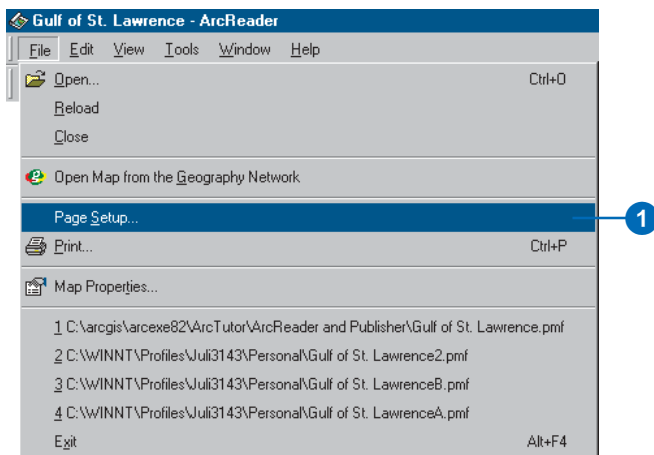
Gulf of St. Lawrence - ArcReader

File Edit View Tools Window Help

Open... Ctrl+O
Reload
Close

Open Map from the Geography Network

Page Setup...

Print... Ctrl+P

Map Properties...

1 C:\arcgis\arcexe82\ArcTutor\ArcReader and Publisher\Gulf of St. Lawrence.pmf
2 C:\WINNT\Profiles\Juli3143\Personal\Gulf of St. Lawrence2.pmf
3 C:\WINNT\Profiles\Juli3143\Personal\Gulf of St. LawrenceB.pmf
4 C:\WINNT\Profiles\Juli3143\Personal\Gulf of St. LawrenceA.pmf
Exit Alt+F4

1